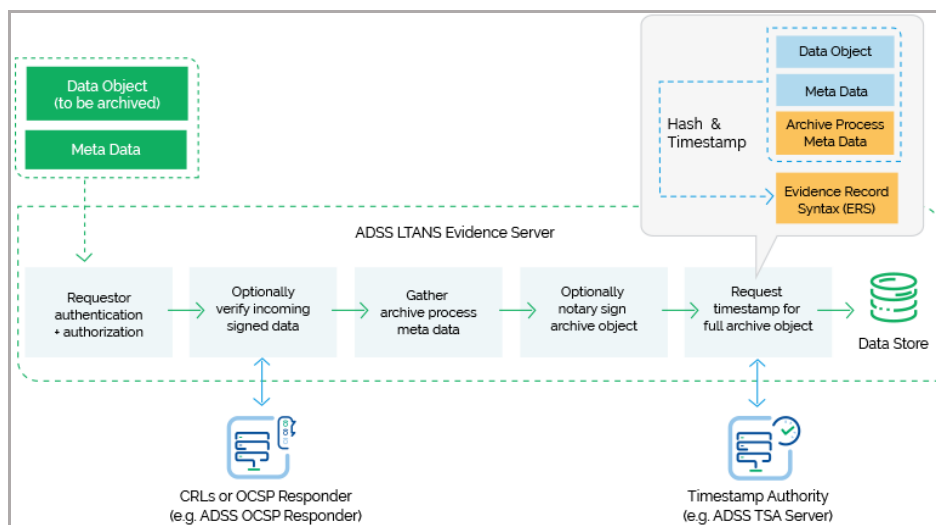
Data Object (to be archived)

Meta Data

Hash & Timestamp

Data Object

Meta Data

Archive Process Meta Data

Evidence Record Syntax (ERS)

ADSS LTANS Evidence Server

Requestor authentication + authorization

Optionally verify incoming signed data

Gather archive process meta data

Optionally notary sign archive object

Request timestamp for full archive object

Data Store

CRLs or OCSP Responder (e.g. ADSS OCSP Responder)

Timestamp Authority (e.g. ADSS TSA Server)